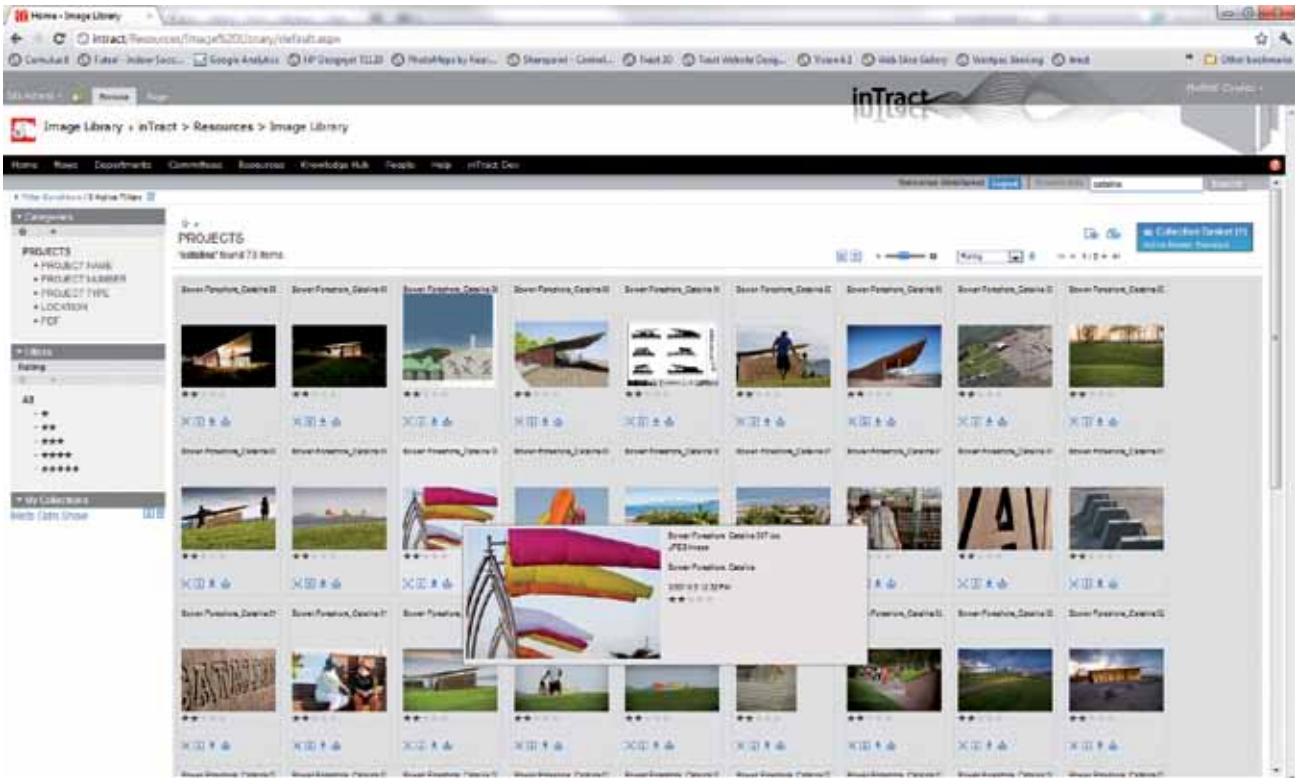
Home - Image Library

intract/Resources/Image%20Library/default.aspx

inTract

Image Library › inTract > Resources > Image Library

Home News Departments Committees Resources Knowledge Hub People Help inTract Dev

catalina

Search

Categories

PROJECTS
• PROJECT NAME
• PROJECT NUMBER
• PROJECT TYPE
• LOCATION
• PDF

Filters

Rating

All
• ★
• ★★
• ★★★
• ★★★★
• ★★★★★

My Collections

PROJECTS

"catalina" found 73 items

Collection Basket (1)

Rating

Bower Foreshore_Catalina

Bower Foreshore_Catalina 07.tiff
JPEG Image

Bower Foreshore, Catalina